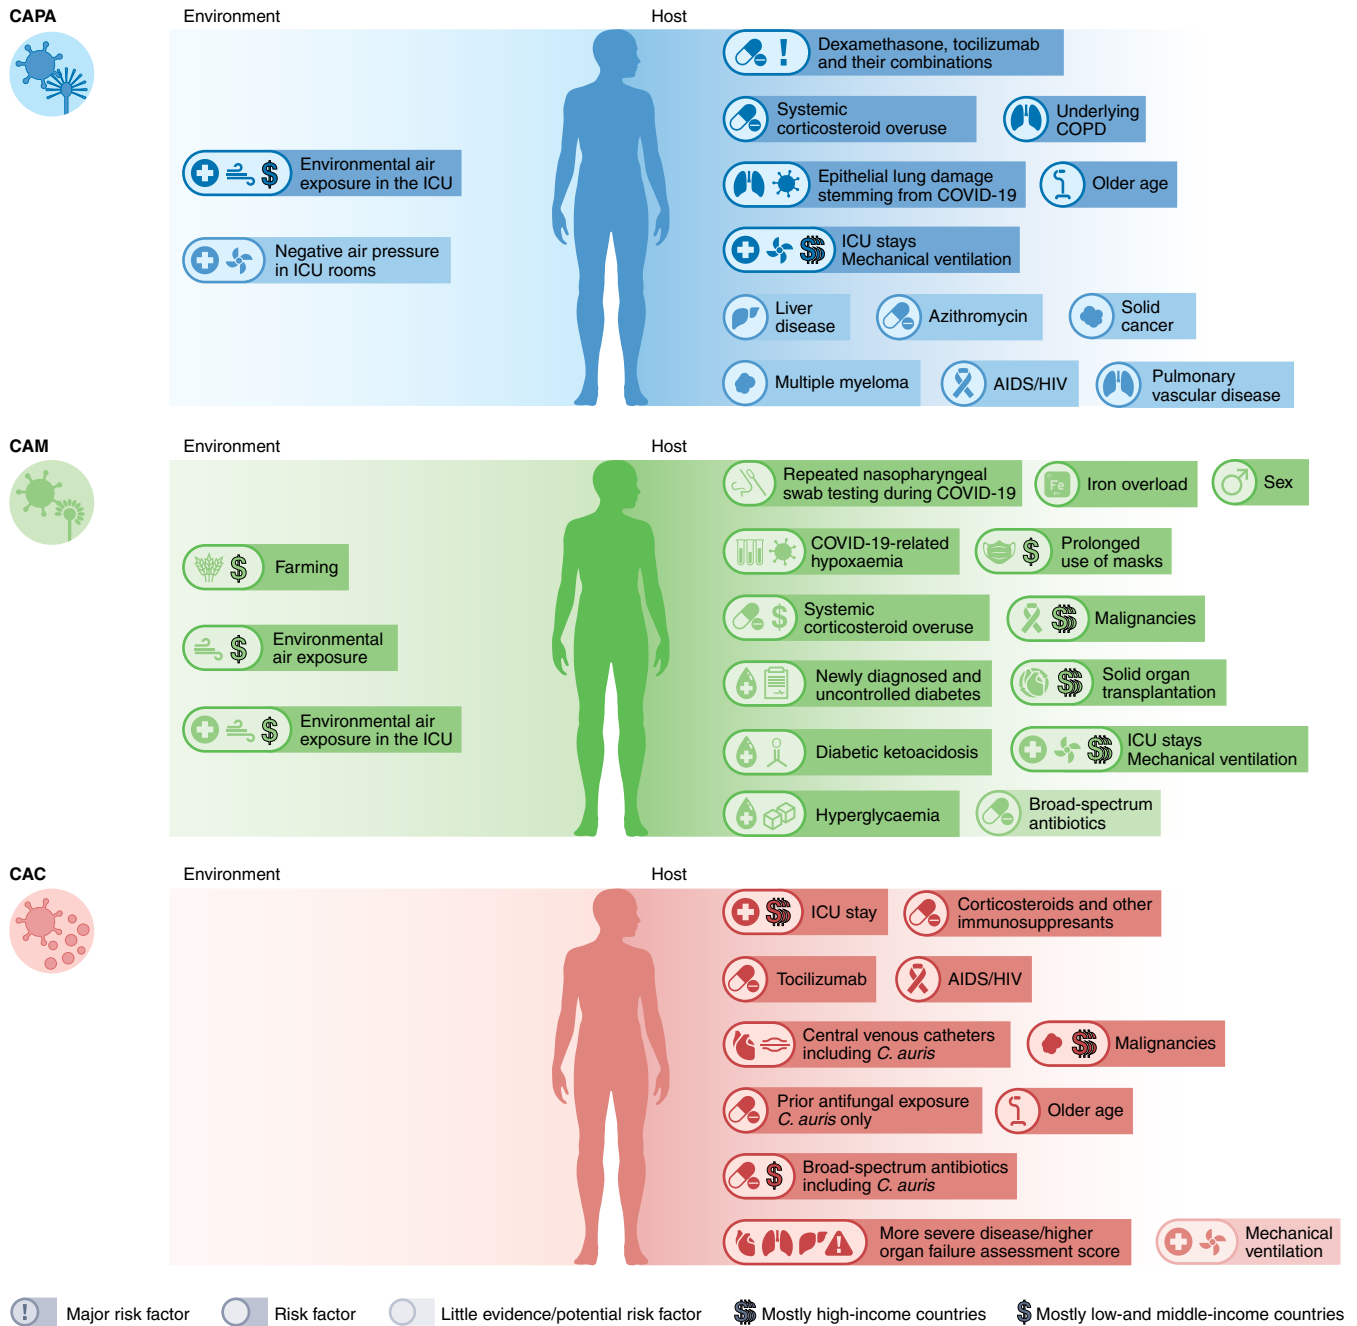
CAPA

Environment

Host

Dexamethasone, tocilizumab and their combinations

Systemic corticosteroid overuse

Underlying COPD

Environmental air exposure in the ICU

Epithelial lung damage stemming from COVID-19

Older age

Negative air pressure in ICU rooms

ICU stays Mechanical ventilation

Liver disease

Azithromycin

Solid cancer

Multiple myeloma

AIDS/HIV

Pulmonary vascular disease

CAM

Environment

Host

Repeated nasopharyngeal swab testing during COVID-19

Iron overload

Sex

Farming

COVID-19-related hypoxaemia

Prolonged use of masks

Environmental air exposure

Systemic corticosteroid overuse

Malignancies

Newly diagnosed and uncontrolled diabetes

Solid organ transplantation

Environmental air exposure in the ICU

Diabetic ketoacidosis

ICU stays Mechanical ventilation

Hyperglycaemia

Broad-spectrum antibiotics

CAC

Environment

Host

ICU stay

Corticosteroids and other immunosuppresants

Tocilizumab

AIDS/HIV

Central venous catheters including C. auris

Malignancies

Prior antifungal exposure C. auris only

Older age

Broad-spectrum antibiotics including C. auris

More severe disease/higher organ failure assessment score

Mechanical ventilation

Major risk factor   Risk factor   Little evidence/potential risk factor   Mostly high-income countries   Mostly low-and middle-income countries